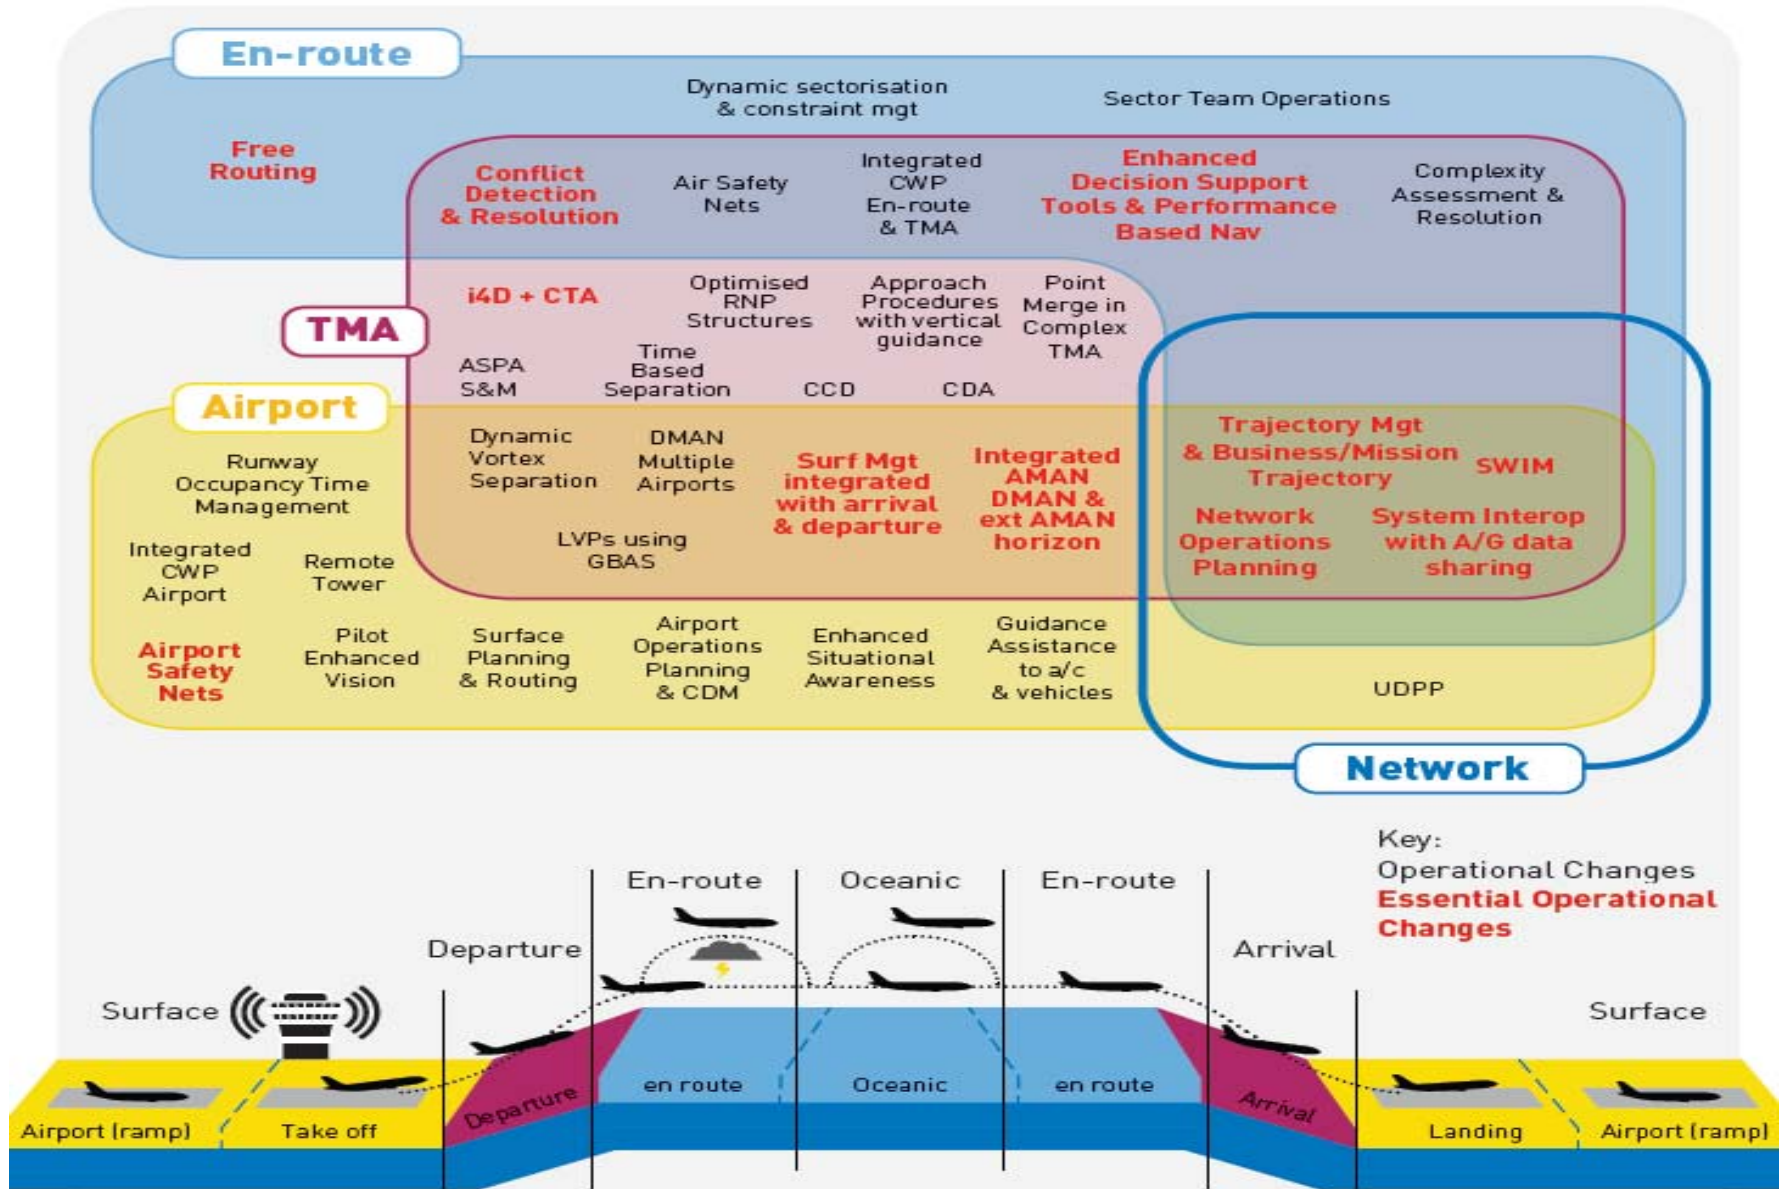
En-route

Dynamic sectorisation & constraint mgt

Sector Team Operations

Free Routing

Conflict Detection & Resolution

Air Safety Nets

Integrated CWP En-route & TMA

Enhanced Decision Support Tools & Performance Based Nav

Complexity Assessment & Resolution

TMA

i4D + CTA

Optimised RNP Structures

Approach Procedures with vertical guidance

Point Merge in Complex TMA

ASPA S&M

Time Based Separation

CCD

CDA

Airport

Dynamic Vortex Separation

DMAN Multiple Airports

Surf Mgt integrated with arrival & departure

Integrated AMAN DMAN & ext AMAN horizon

Trajectory Mgt & Business/Mission Trajectory

SWIM

Runway Occupancy Time Management

LVPs using GBAS

Network Operations Planning

System Interop with A/G data sharing

Integrated CWP Airport

Remote Tower

Airport Safety Nets

Pilot Enhanced Vision

Surface Planning & Routing

Airport Operations Planning & CDM

Enhanced Situational Awareness

Guidance Assistance to a/c & vehicles

UDPP

Network

Key:
Operational Changes
Essential Operational Changes

En-route

Oceanic

En-route

Departure

Arrival

Surface

Surface

Departure

en route

Oceanic

en route

Arrival

Airport (ramp)

Take off

Landing

Airport (ramp)